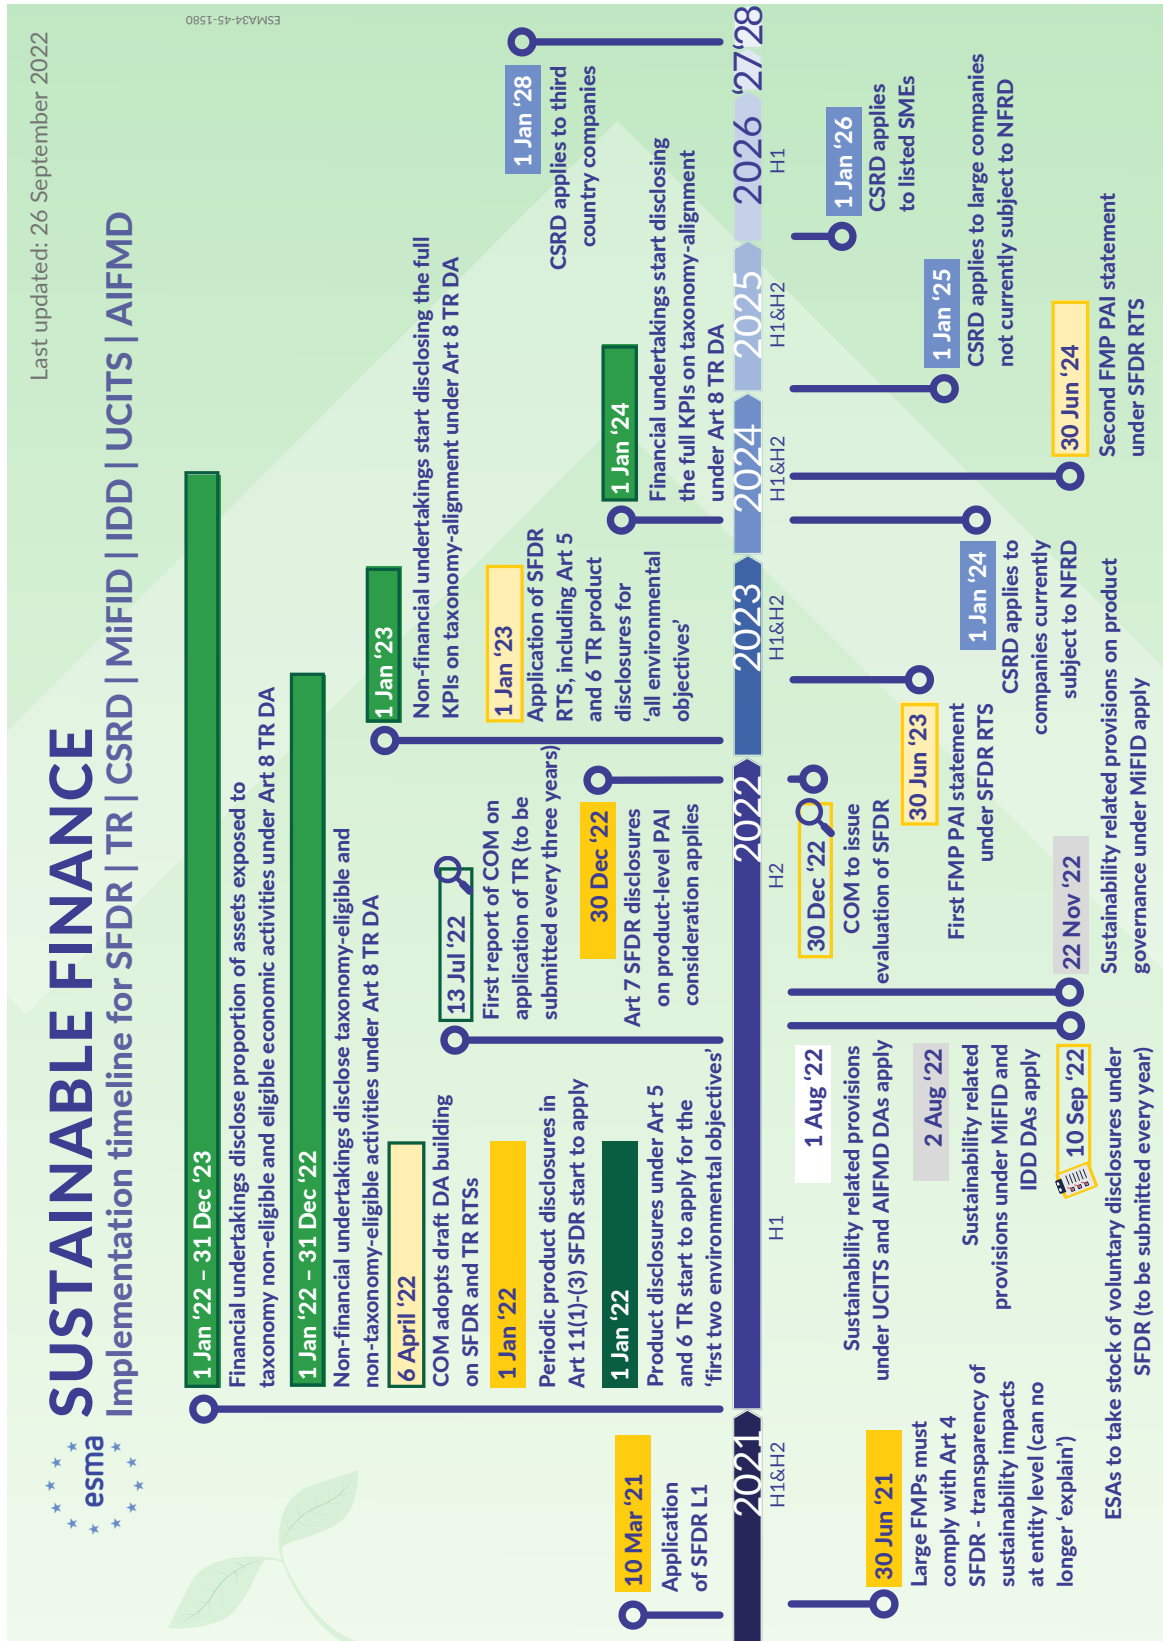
esma

SUSTAINABLE FINANCE
Implementation timeline for SFDR | TR | CSRD | MiFID | IDD | UCITS | AIFMD

Last updated: 26 September 2022

ESMA34-45-1580

2021
H1&H2

10 Mar '21
Application of SFDR L1

30 Jun '21
Large FMPs must comply with Art 4 SFDR - transparency of sustainability impacts at entity level (can no longer 'explain')

2022
H1

1 Jan '22 – 31 Dec '23
Financial undertakings disclose proportion of assets exposed to taxonomy non-eligible and eligible economic activities under Art 8 TR DA

1 Jan '22 – 31 Dec '22
Non-financial undertakings disclose taxonomy-eligible and non-taxonomy-eligible activities under Art 8 TR DA

6 April '22
COM adopts draft DA building on SFDR and TR RTSs

1 Jan '22
Periodic product disclosures in Art 11(1)-(3) SFDR start to apply

1 Jan '22
Product disclosures under Art 5 and 6 TR start to apply for the 'first two environmental objectives'

1 Aug '22
Sustainability related provisions under UCITS and AIFMD DAs apply

2 Aug '22
Sustainability related provisions under MiFID and IDD DAs apply

10 Sep '22
ESAs to take stock of voluntary disclosures under SFDR (to be submitted every year)

H2

13 Jul '22
First report of COM on application of TR (to be submitted every three years)

30 Dec '22
Art 7 SFDR disclosures on product-level PAI consideration applies

30 Dec '22
COM to issue evaluation of SFDR

22 Nov '22
Sustainability related provisions on product governance under MiFID apply

2023
H1&H2

1 Jan '23
Non-financial undertakings start disclosing the full KPIs on taxonomy-alignment under Art 8 TR DA

1 Jan '23
Application of SFDR RTS, including Art 5 and 6 TR product disclosures for 'all environmental objectives'

30 Jun '23
First FMP PAI statement under SFDR RTS

2024
H1&H2

1 Jan '24
Financial undertakings start disclosing the full KPIs on taxonomy-alignment under Art 8 TR DA

1 Jan '24
CSRD applies to companies currently subject to NFRD

30 Jun '24
Second FMP PAI statement under SFDR RTS

2025
H1&H2

1 Jan '25
CSRD applies to large companies not currently subject to NFRD

2026
H1

1 Jan '26
CSRD applies to listed SMEs

'27'28

1 Jan '28
CSRD applies to third country companies